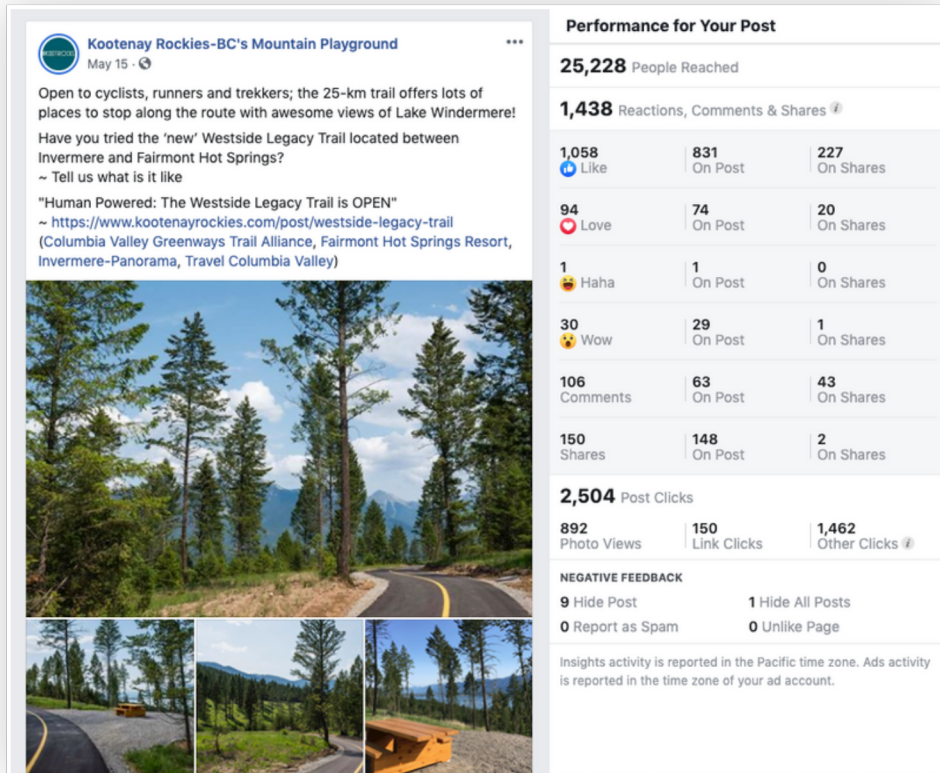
Kootenay Rockies-BC's Mountain Playground
May 15 · 

Open to cyclists, runners and trekkers; the 25-km trail offers lots of places to stop along the route with awesome views of Lake Windermere!

Have you tried the 'new' Westside Legacy Trail located between Invermere and Fairmont Hot Springs?
~ Tell us what is it like

"Human Powered: The Westside Legacy Trail is OPEN"
~ https://www.kootenayrockies.com/post/westside-legacy-trail
(Columbia Valley Greenways Trail Alliance, Fairmont Hot Springs Resort, Invermere-Panorama, Travel Columbia Valley)

Performance for Your Post

25,228 People Reached

1,438 Reactions, Comments & Shares

| | | |
|---|---|---|
| 1,058 Like | 831 On Post | 227 On Shares |
| 94 Love | 74 On Post | 20 On Shares |
| 1 Haha | 1 On Post | 0 On Shares |
| 30 Wow | 29 On Post | 1 On Shares |
| 106 Comments | 63 On Post | 43 On Shares |
| 150 Shares | 148 On Post | 2 On Shares |

2,504 Post Clicks

| | | |
|---|---|---|
| 892 Photo Views | 150 Link Clicks | 1,462 Other Clicks |

NEGATIVE FEEDBACK

9 Hide Post
1 Hide All Posts
0 Report as Spam
0 Unlike Page

Insights activity is reported in the Pacific time zone. Ads activity is reported in the time zone of your ad account.